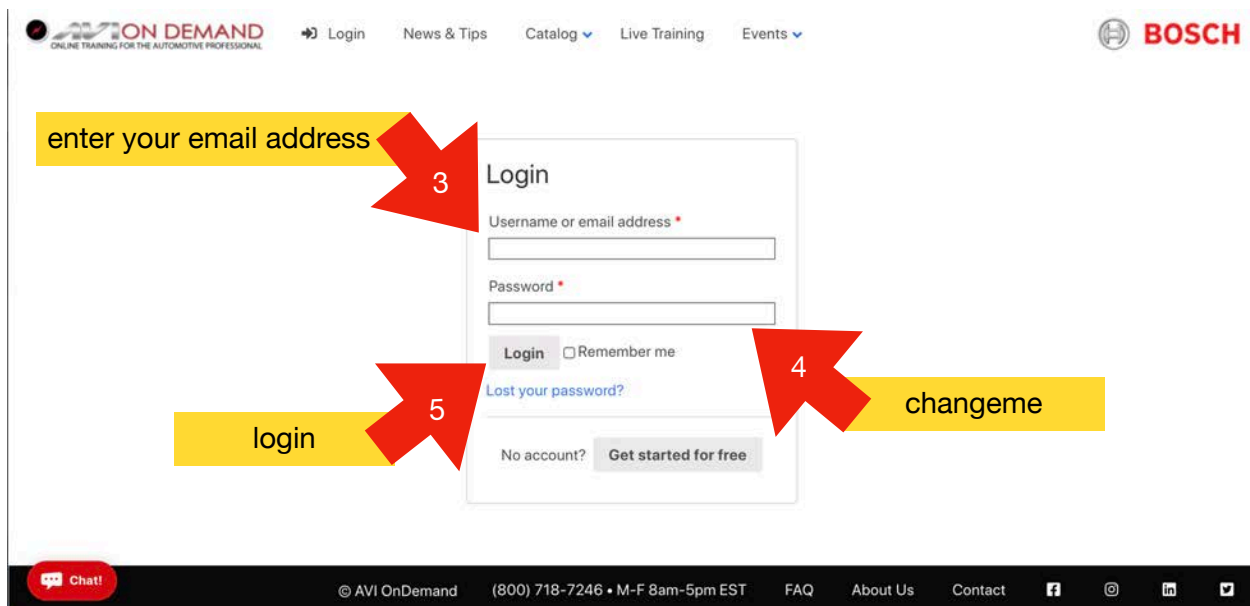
AVI ON DEMAND
ONLINE TRAINING FOR THE AUTOMOTIVE PROFESSIONAL

Login News & Tips Catalog Live Training Events

BOSCH

enter your email address

3

Login

Username or email address *

Password *

Login Remember me

Lost your password?

4

5

changeme

login

No account? Get started for free

Chat!

© AVI OnDemand (800) 718-7246 • M-F 8am-5pm EST FAQ About Us Contact